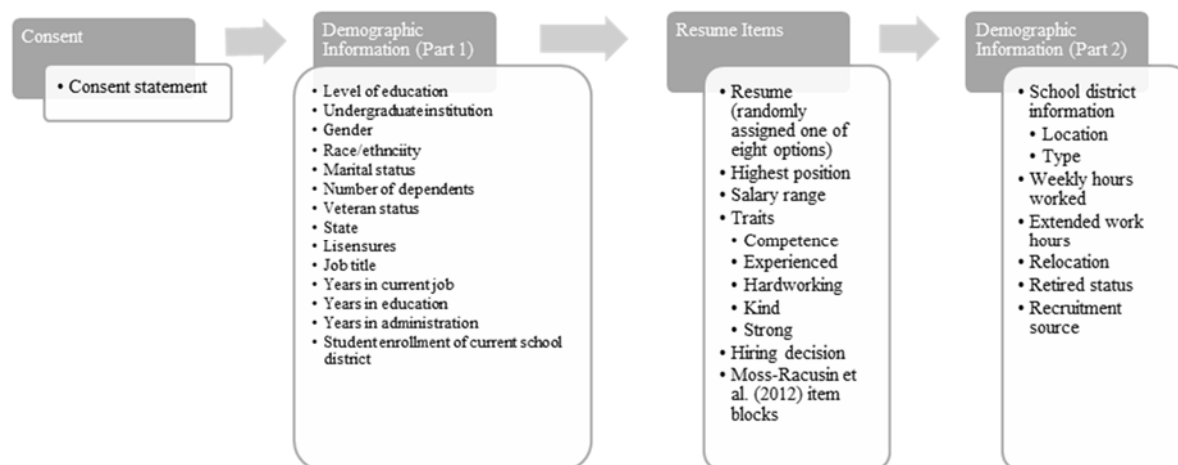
Consent

• Consent statement

Demographic Information (Part 1)

• Level of education
• Undergraduate institution
• Gender
• Race/ethnciity
• Marital status
• Number of dependents
• Veteran status
• State
• Lisensures
• Job title
• Years in current job
• Years in education
• Years in administration
• Student enrollment of current school district

Resume Items

• Resume (randomly assigned one of eight options)
• Highest position
• Salary range
• Traits
  • Competence
  • Experienced
  • Hardworking
  • Kind
  • Strong
• Hiring decision
• Moss-Racusin et al. (2012) item blocks

Demographic Information (Part 2)

• School district information
  • Location
  • Type
• Weekly hours worked
• Extended work hours
• Relocation
• Retired status
• Recruitment source